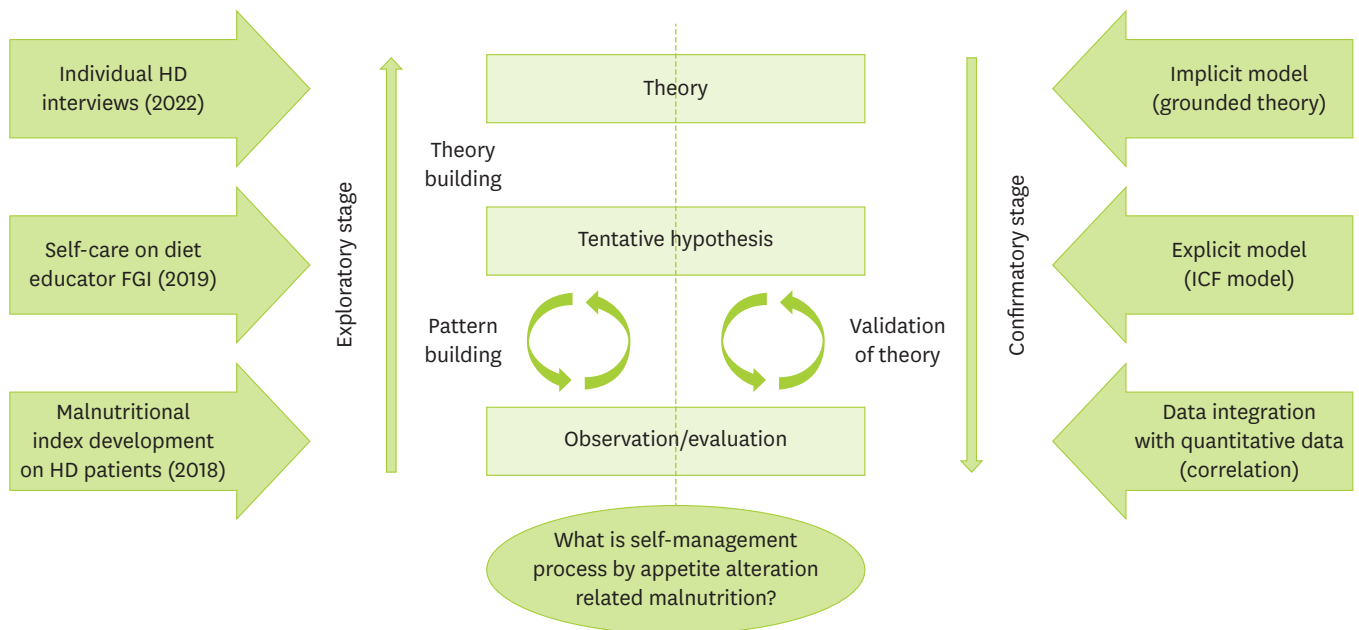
Individual HD interviews (2022)

Self-care on diet educator FGI (2019)

Malnutritional index development on HD patients (2018)

Exploratory stage

Theory

Theory building

Tentative hypothesis

Pattern building

Validation of theory

Observation/evaluation

What is self-management process by appetite alteration related malnutrition?

Confirmatory stage

Implicit model (grounded theory)

Explicit model (ICF model)

Data integration with quantitative data (correlation)